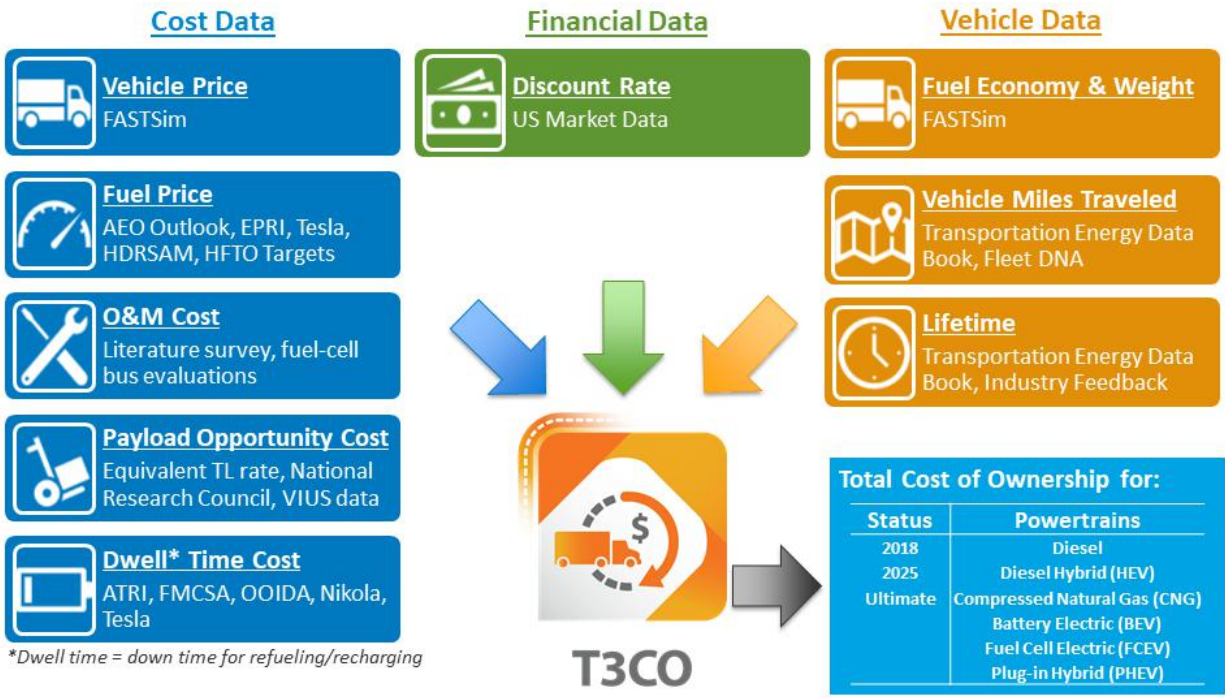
Cost Data

Vehicle Price
FASTSim

Fuel Price
AEO Outlook, EPRI, Tesla, HDRSAM, HFTO Targets

O&M Cost
Literature survey, fuel-cell bus evaluations

Payload Opportunity Cost
Equivalent TL rate, National Research Council, VIUS data

Dwell* Time Cost
ATRI, FMCSA, OOIDA, Nikola, Tesla

*Dwell time = down time for refueling/recharging

Financial Data

Discount Rate
US Market Data

Vehicle Data

Fuel Economy & Weight
FASTSim

Vehicle Miles Traveled
Transportation Energy Data Book, Fleet DNA

Lifetime
Transportation Energy Data Book, Industry Feedback

$

T3CO

Total Cost of Ownership for:

| Status | Powertrains |
|---|---|
| 2018 | Diesel |
| 2025 | Diesel Hybrid (HEV) |
| Ultimate | Compressed Natural Gas (CNG) |
| | Battery Electric (BEV) |
| | Fuel Cell Electric (FCEV) |
| | Plug-in Hybrid (PHEV) |